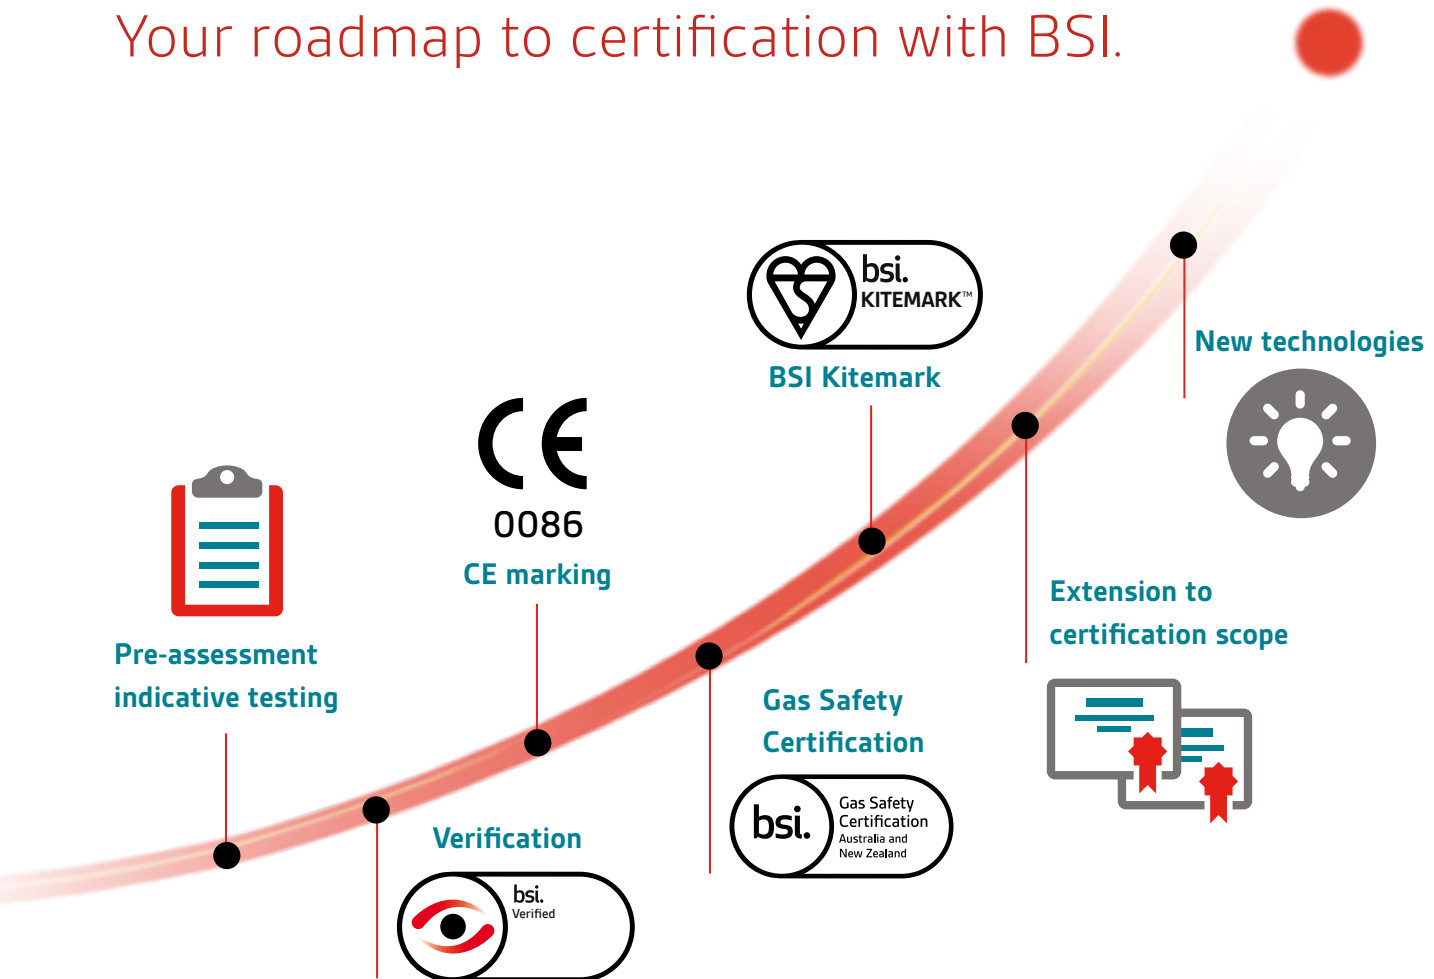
Your roadmap to certification with BSI.

bsi. KITEMARK™

BSI Kitemark

New technologies

CE

0086

CE marking

Pre-assessment indicative testing

Extension to certification scope

Gas Safety Certification

bsi. Gas Safety Certification Australia and New Zealand

Verification

bsi. Verified